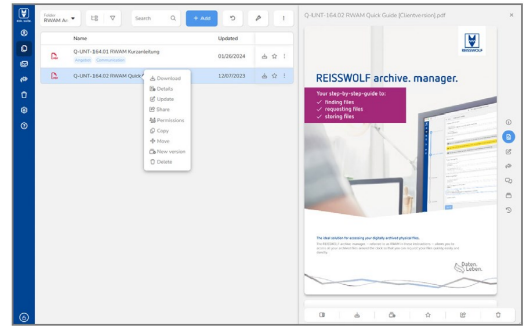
Folder
RWAM Ar

Search

+ Add

Name

Updated

Q-UNT-164.01 RWAM Kurzanleitung

Templates

Communication

01/26/2024

Q-UNT-164.02 RWAM Quick

12/07/2023

Download

Details

Update

Share

Permissions

Copy

Move

New version

Delete

Q-UNT-164.02 RWAM Quick Guide [Clientversion].pdf

REISSWOLF

REISSWOLF archive. manager.

Your step-by-step-guide to:

✓ finding files

✓ requesting files

✓ storing files

The ideal solution for accessing your digitally archived physical files.

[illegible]

Daten. Leben.